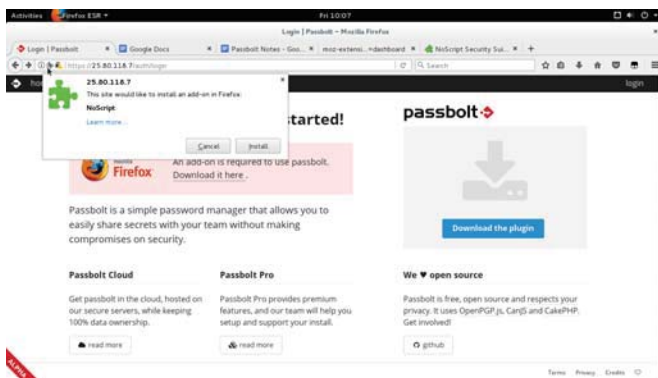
Activities Firefox ESR ▾ Fri 10:07

Login | Passbolt – Mozilla Firefox

Login | Passbolt × Google Docs × Passbolt Notes - Goo... × moz-extensi...=dashboard × NoScript Security Sui... × +

https://25.80.118.7/auth/login Search

25.80.118.7

This site would like to install an add-on in Firefox:

NoScript

Learn more...

Cancel Install

started!

passbolt

login

Firefox

An add-on is required to use passbolt. Download it here .

Download the plugin

Passbolt is a simple password manager that allows you to easily share secrets with your team without making compromises on security.

Passbolt Cloud

Get passbolt in the cloud, hosted on our secure servers, while keeping 100% data ownership.

read more

Passbolt Pro

Passbolt Pro provides premium features, and our team will help you setup and support your install.

read more

We ♥ open source

Passbolt is free, open source and respects your privacy. It uses OpenPGP.js, CanJS and CakePHP. Get involved!

github

ALPHA

Terms Privacy Credits